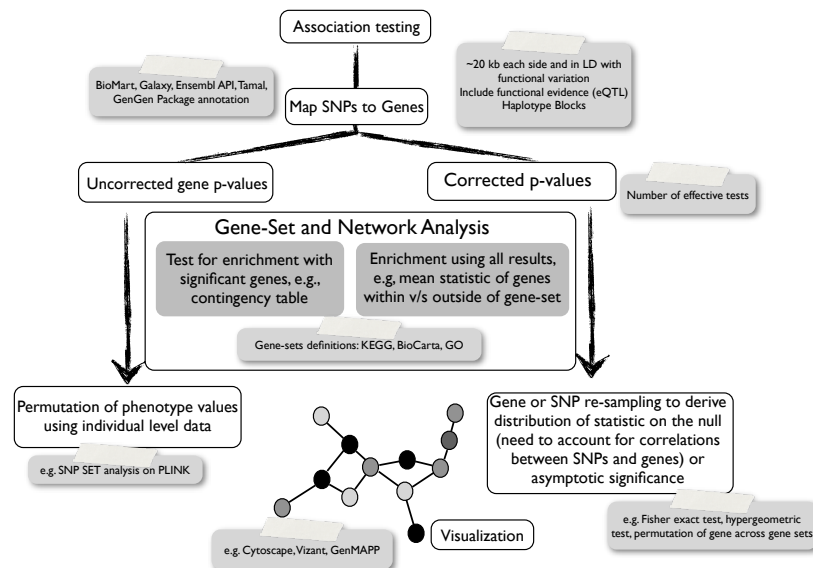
Association testing

BioMart, Galaxy, Ensembl API, Tamal, GenGen Package annotation

~20 kb each side and in LD with functional variation
Include functional evidence (eQTL)
Haplotype Blocks

Map SNPs to Genes

Uncorrected gene p-values

Corrected p-values

Number of effective tests

Gene-Set and Network Analysis

Test for enrichment with significant genes, e.g., contingency table

Enrichment using all results, e.g, mean statistic of genes within v/s outside of gene-set

Gene-sets definitions: KEGG, BioCarta, GO

Permutation of phenotype values using individual level data

e.g. SNP SET analysis on PLINK

Gene or SNP re-sampling to derive distribution of statistic on the null (need to account for correlations between SNPs and genes) or asymptotic significance

e.g. Fisher exact test, hypergeometric test, permutation of gene across gene sets

e.g. Cytoscape, Vizant, GenMAPP

Visualization